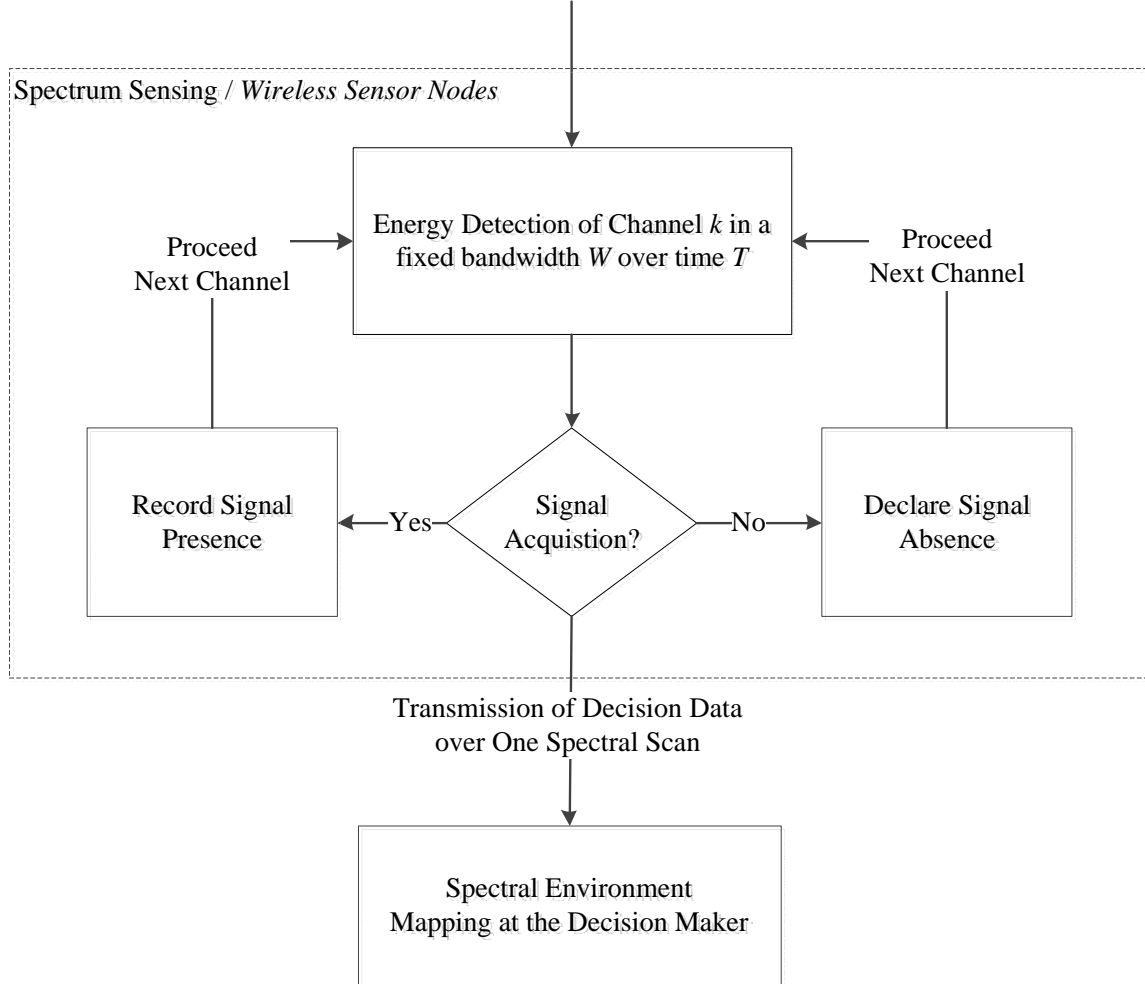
Spectrum Sensing / Wireless Sensor Nodes

Energy Detection of Channel $k$ in a fixed bandwidth $W$ over time $T$

Proceed Next Channel

Proceed Next Channel

Record Signal Presence

Yes

Signal Acquistion?

No

Declare Signal Absence

Transmission of Decision Data over One Spectral Scan

Spectral Environment Mapping at the Decision Maker